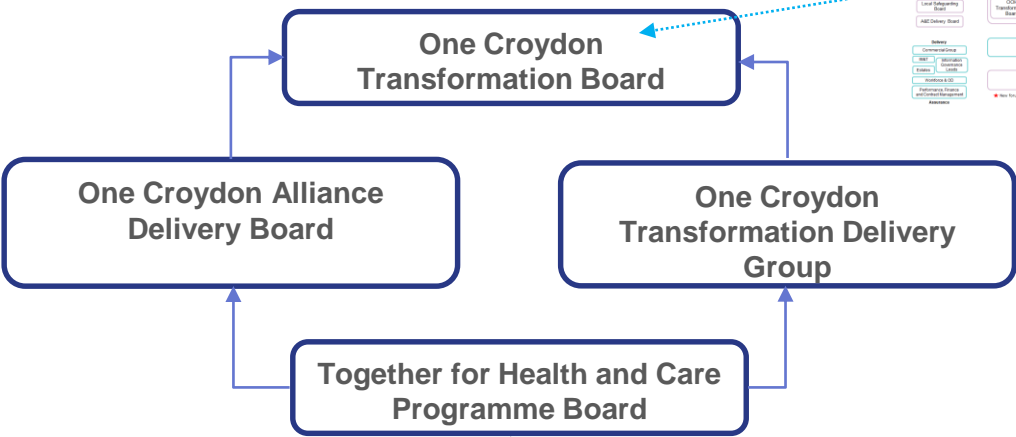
One Croydon Transformation Board

One Croydon Alliance Delivery Board

One Croydon Transformation Delivery Group

Together for Health and Care Programme Board

Local Safeguarding Board

A&E Delivery Board

Delivery

Commercial Group

IM&T

Information Governance Leads

Estates

Workforce & OD

Performance, Finance and Contract Management

Assurance

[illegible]